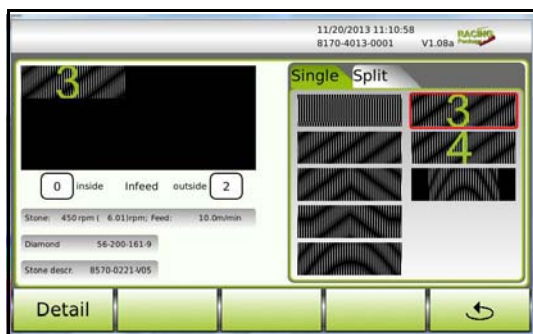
11/20/2013 11:10:58
8170-4013-0001 V1.08a

RACING

3

0 inside Infeed outside 2

Stone: 450 rpm ( 6.01 rpm; Feed: 10.0m/min

Diamond 56-200-161-9

Stone descr. 8570-0221-V05

Single Split

3

4

Detail